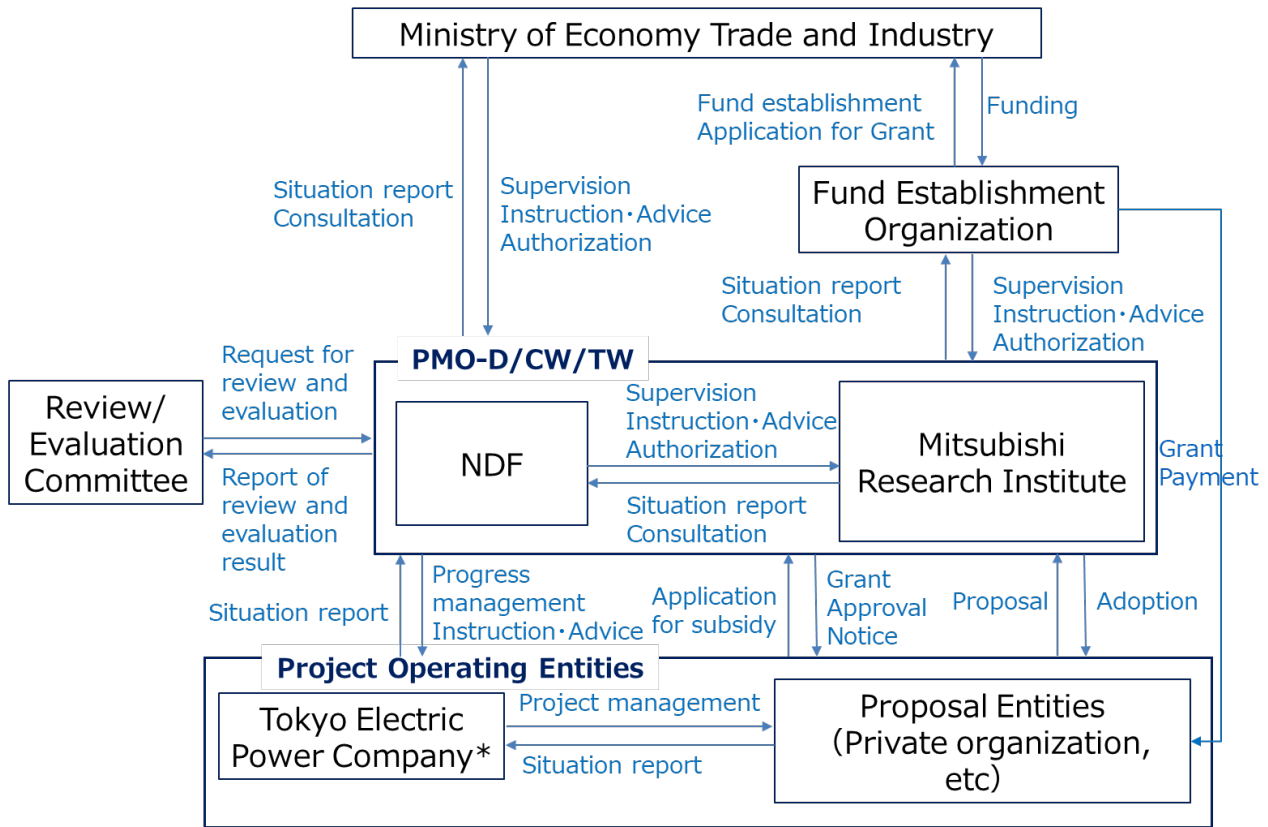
Ministry of Economy Trade and Industry

Fund establishment
Application for Grant

Funding

Situation report
Consultation

Supervision
Instruction・Advice
Authorization

Fund Establishment Organization

Situation report
Consultation

Supervision
Instruction・Advice
Authorization

Request for review and evaluation

PMO-D/CW/TW

Review/ Evaluation Committee

Report of review and evaluation result

NDF

Supervision
Instruction・Advice
Authorization

Situation report
Consultation

Mitsubishi Research Institute

Grant Payment

Situation report

Progress management
Instruction・Advice

Application for subsidy

Grant Approval Notice

Proposal

Adoption

Project Operating Entities

Tokyo Electric Power Company*

Project management

Situation report

Proposal Entities (Private organization, etc)